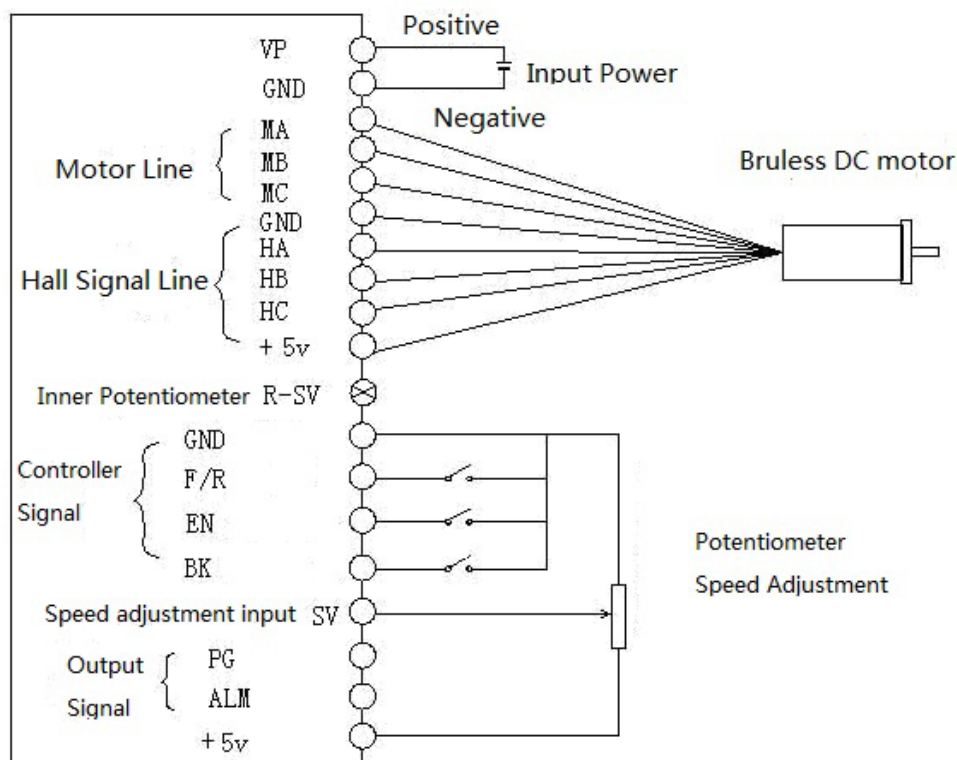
Positive

VP

GND

Input Power

Negative

Motor Line

MA

MB

MC

Bruless DC motor

Hall Signal Line

GND

HA

HB

HC

+ 5v

Inner Potentiometer R-SV

Controller Signal

GND

F/R

EN

BK

Potentiometer Speed Adjustment

Speed adjustment input SV

Output Signal

PG

ALM

+ 5v